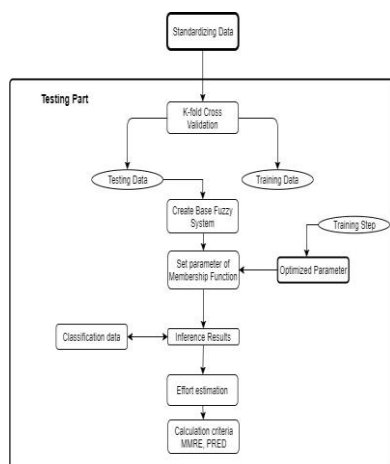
Standardizing Data

Testing Part

K-fold Cross Validation

Testing Data

Training Data

Create Base Fuzzy System

Training Step

Set parameter of Membership Function

Optimized Parameter

Classification data

Inference Results

Effort estimation

Calculation criteria MMRE, PRED